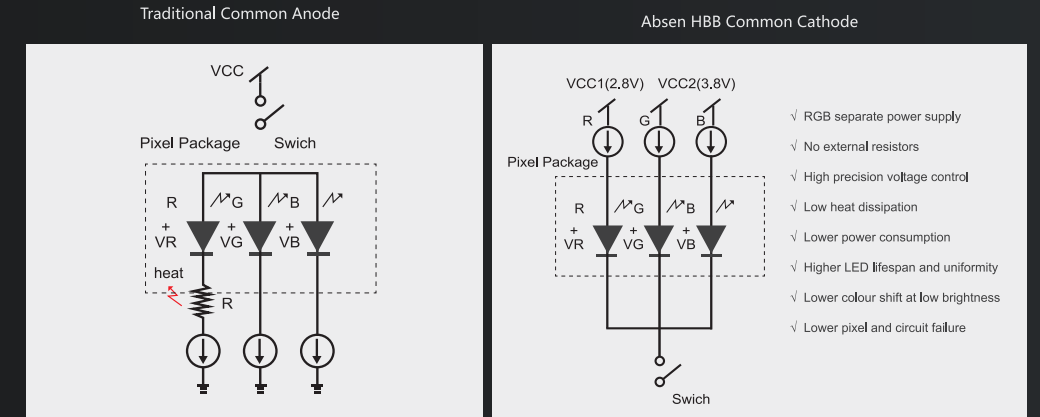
Traditional Common Anode

VCC

Pixel Package

Swich

R

G

B

+
VR

+
VG

+
VB

heat

R

Absen HBB Common Cathode

VCC1(2.8V)

VCC2(3.8V)

R

G

B

Pixel Package

R

G

B

+
VR

+
VG

+
VB

Swich

√ RGB separate power supply

√ No external resistors

√ High precision voltage control

√ Low heat dissipation

√ Lower power consumption

√ Higher LED lifespan and uniformity

√ Lower colour shift at low brightness

√ Lower pixel and circuit failure